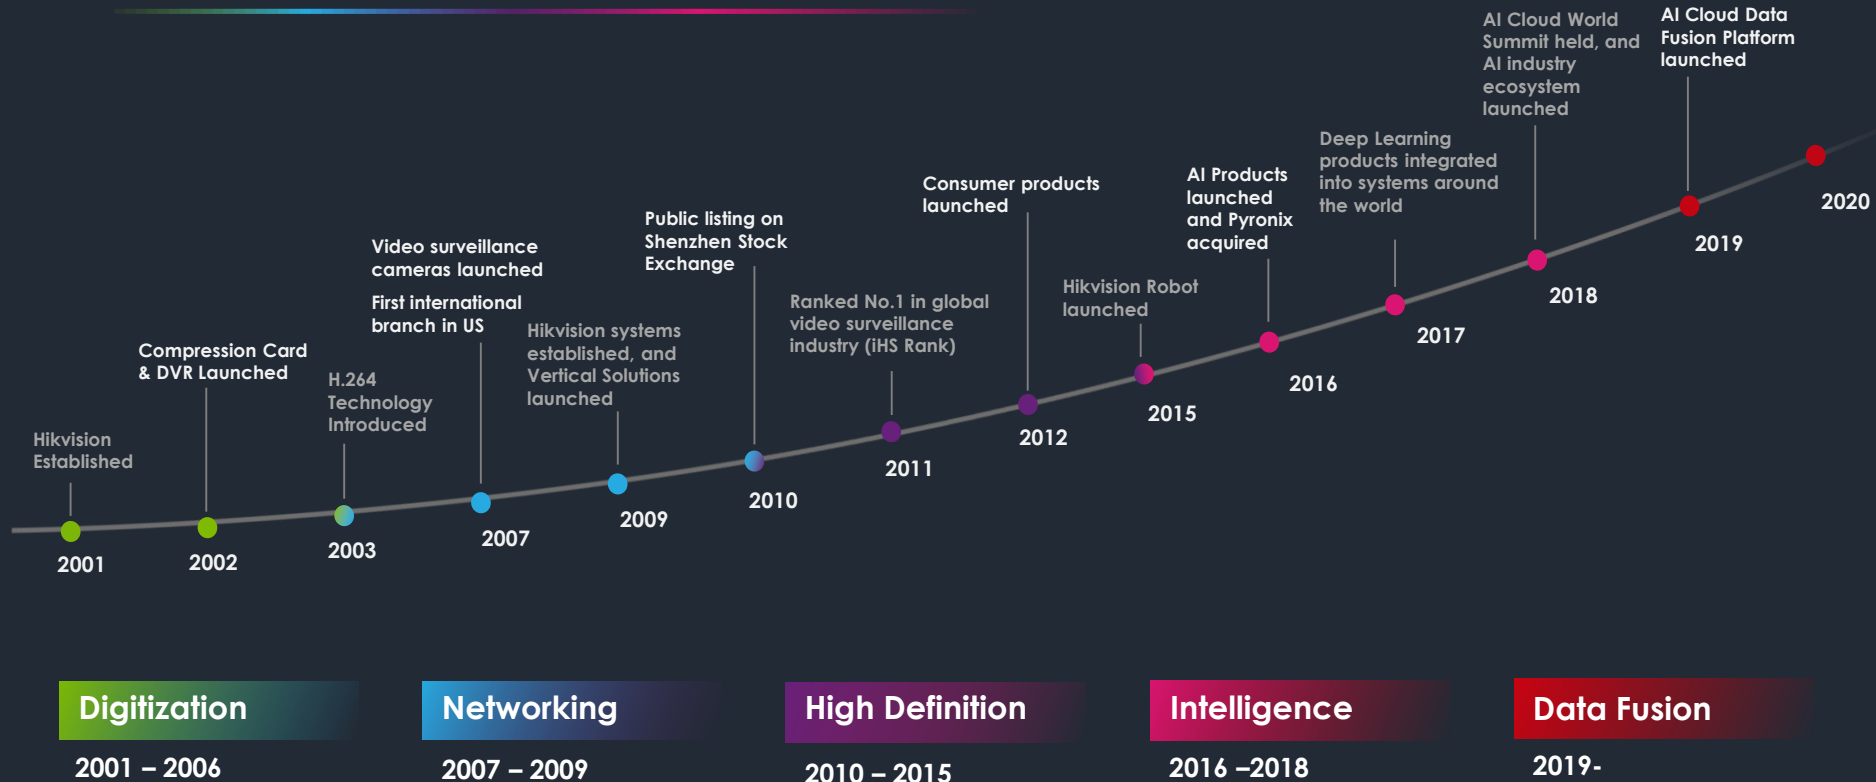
Hikvision Established
2001

Compression Card & DVR Launched
2002

H.264 Technology Introduced
2003

Video surveillance cameras launched

First international branch in US
2007

Hikvision systems established, and Vertical Solutions launched
2009

Public listing on Shenzhen Stock Exchange
2010

Ranked No.1 in global video surveillance industry (iHS Rank)
2011

Consumer products launched
2012

Hikvision Robot launched
2015

AI Products launched and Pyronix acquired
2016

Deep Learning products integrated into systems around the world
2017

AI Cloud World Summit held, and AI industry ecosystem launched
2018

AI Cloud Data Fusion Platform launched
2019

2020

Digitization
2001 – 2006

Networking
2007 – 2009

High Definition
2010 – 2015

Intelligence
2016 –2018

Data Fusion
2019-